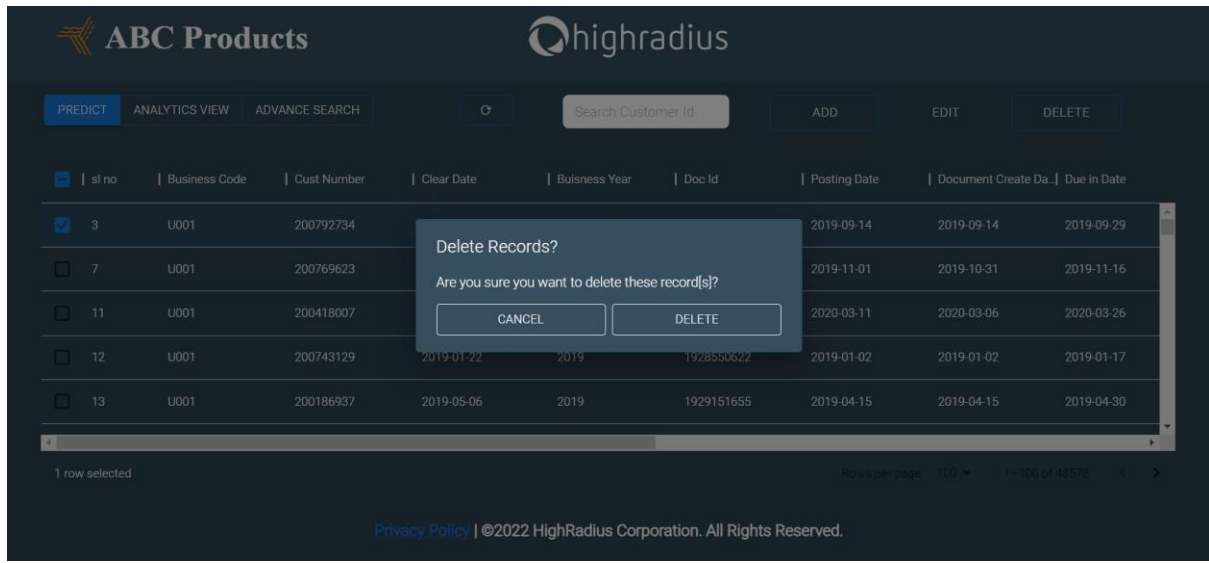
ABC Products

highradius

PREDICT ANALYTICS VIEW ADVANCE SEARCH

Search Customer Id

ADD EDIT DELETE

| sl no | Business Code | Cust Number | Clear Date | Buisness Year | Doc Id | Posting Date | Document Create Da... | Due in Date |
|---|---|---|---|---|---|---|---|---|
| 3 | U001 | 200792734 | | | | 2019-09-14 | 2019-09-14 | 2019-09-29 |
| 7 | U001 | 200769623 | | | | 2019-11-01 | 2019-10-31 | 2019-11-16 |
| 11 | U001 | 200418007 | | | | 2020-03-11 | 2020-03-06 | 2020-03-26 |
| 12 | U001 | 200743129 | 2019-01-22 | 2019 | 1928550622 | 2019-01-02 | 2019-01-02 | 2019-01-17 |
| 13 | U001 | 200186937 | 2019-05-06 | 2019 | 1929151655 | 2019-04-15 | 2019-04-15 | 2019-04-30 |

Delete Records?

Are you sure you want to delete these record[s]?

CANCEL DELETE

1 row selected

Rows per page: 100 ▾ 1–100 of 48578

Privacy Policy | ©2022 HighRadius Corporation. All Rights Reserved.